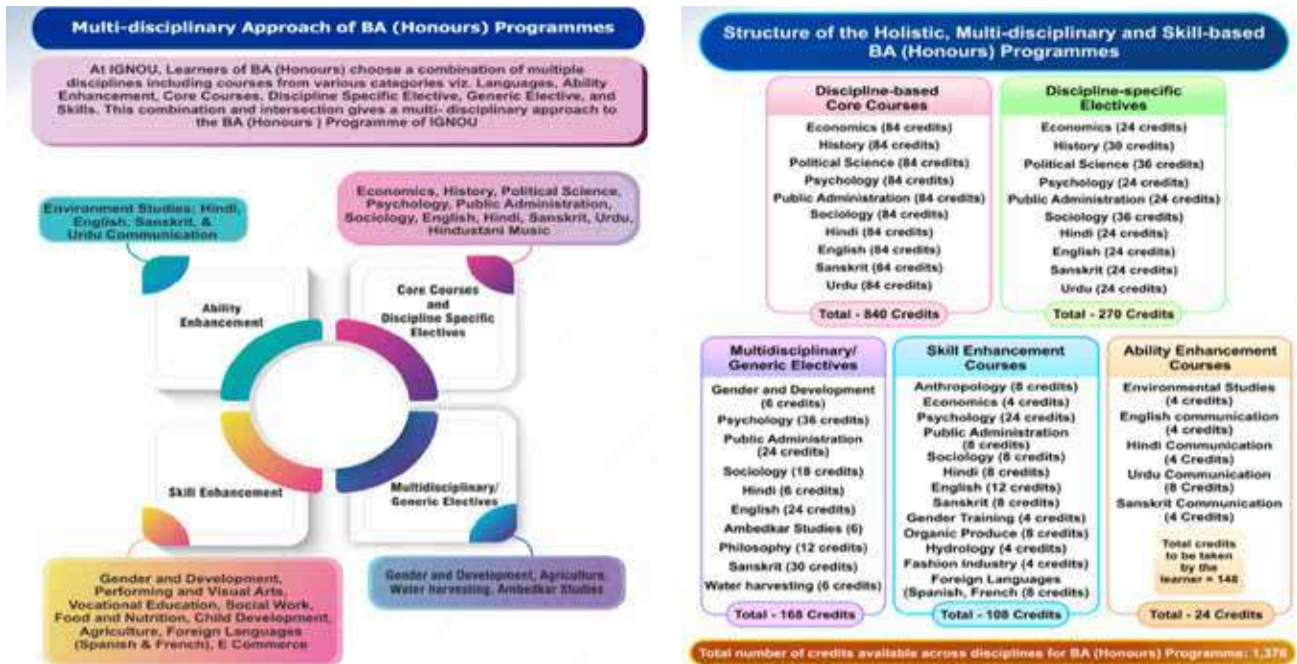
Multi-disciplinary Approach of BA (Honours) Programmes

At IGNOU, Learners of BA (Honours) choose a combination of multiple disciplines including courses from various categories viz. Languages, Ability Enhancement, Core Courses, Discipline Specific Elective, Generic Elective, and Skills. This combination and intersection gives a multi- disciplinary approach to the BA (Honours ) Programme of IGNOU

Environment Studies: Hindi, English, Sanskrit, & Urdu Communication

Economics, History, Political Science, Psychology, Public Administration, Sociology, English, Hindi, Sanskrit, Urdu, Hindustani Music

Ability Enhancement

Core Courses and Discipline Specific Electives

Skill Enhancement

Multidisciplinary/ Generic Electives

Gender and Development, Performing and Visual Arts, Vocational Education, Social Work, Food and Nutrition, Child Development, Agriculture, Foreign Languages (Spanish & French), E Commerce

Gender and Development, Agriculture Water harvesting, Ambedkar Studies

Structure of the Holistic, Multi-disciplinary and Skill-based BA (Honours) Programmes

Discipline-based Core Courses
Economics (84 credits)
History (84 credits)
Political Science (84 credits)
Psychology (84 credits)
Public Administration (84 credits)
Sociology (84 credits)
Hindi (84 credits)
English (84 credits)
Sanskrit (84 credits)
Urdu (84 credits)
Total - 840 Credits

Discipline-specific Electives
Economics (24 credits)
History (30 credits)
Political Science (36 credits)
Psychology (24 credits)
Public Administration (24 credits)
Sociology (36 credits)
Hindi (24 credits)
English (24 credits)
Sanskrit (24 credits)
Urdu (24 credits)
Total - 270 Credits

Multidisciplinary/ Generic Electives
Gender and Development (6 credits)
Psychology (36 credits)
Public Administration (24 credits)
Sociology (18 credits)
Hindi (6 credits)
English (24 credits)
Ambedkar Studies (6)
Philosophy (12 credits)
Sanskrit (30 credits)
Water harvesting (6 credits)
Total - 168 Credits

Skill Enhancement Courses
Anthropology (8 credits)
Economics (4 credits)
Psychology (24 credits)
Public Administration (8 credits)
Sociology (8 credits)
Hindi (8 credits)
English (12 credits)
Sanskrit (8 credits)
Gender Training (4 credits)
Organic Produce (8 credits)
Hydrology (4 credits)
Fashion industry (4 credits)
Foreign Languages (Spanish, French (8 credits)
Total - 108 Credits

Ability Enhancement Courses
Environmental Studies (4 credits)
English communication (4 credits)
Hindi Communication (4 Credits)
Urdu Communication (8 Credits)
Sanskrit Communication (4 Credits)
Total credits to be taken by the learner = 148
Total - 24 Credits

Total number of credits available across disciplines for BA (Honours) Programme: 1,376